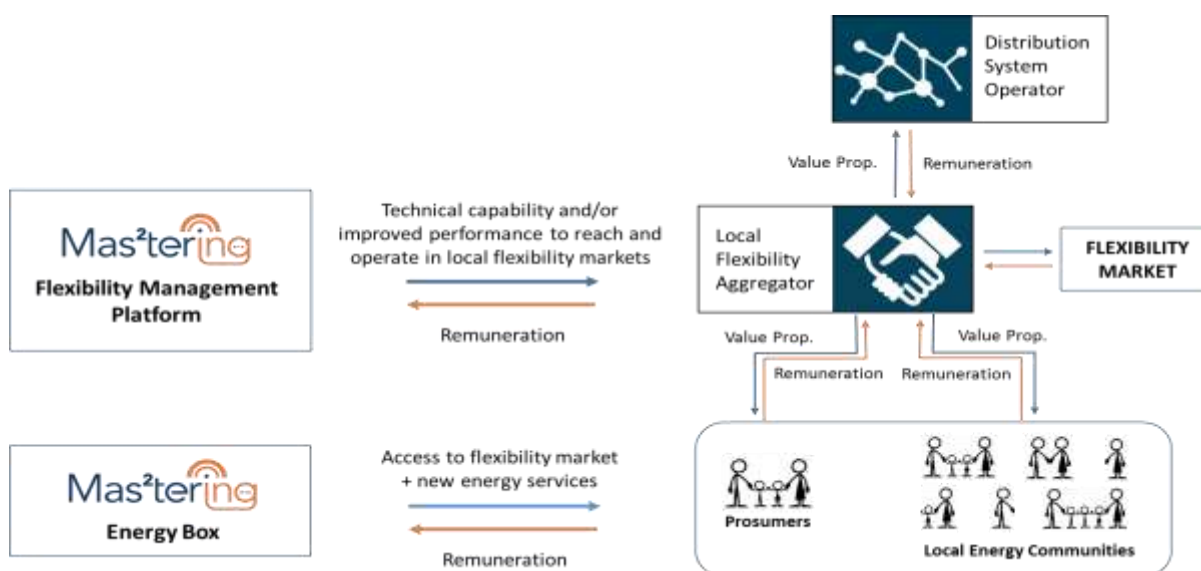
Distribution System Operator

Value Prop.

Remuneration

Mas²tering
Flexibility Management Platform

Technical capability and/or improved performance to reach and operate in local flexibility markets

Remuneration

Local Flexibility Aggregator

FLEXIBILITY MARKET

Value Prop.

Value Prop.

Remuneration

Remuneration

Mas²tering
Energy Box

Access to flexibility market + new energy services

Remuneration

Prosumers

Local Energy Communities